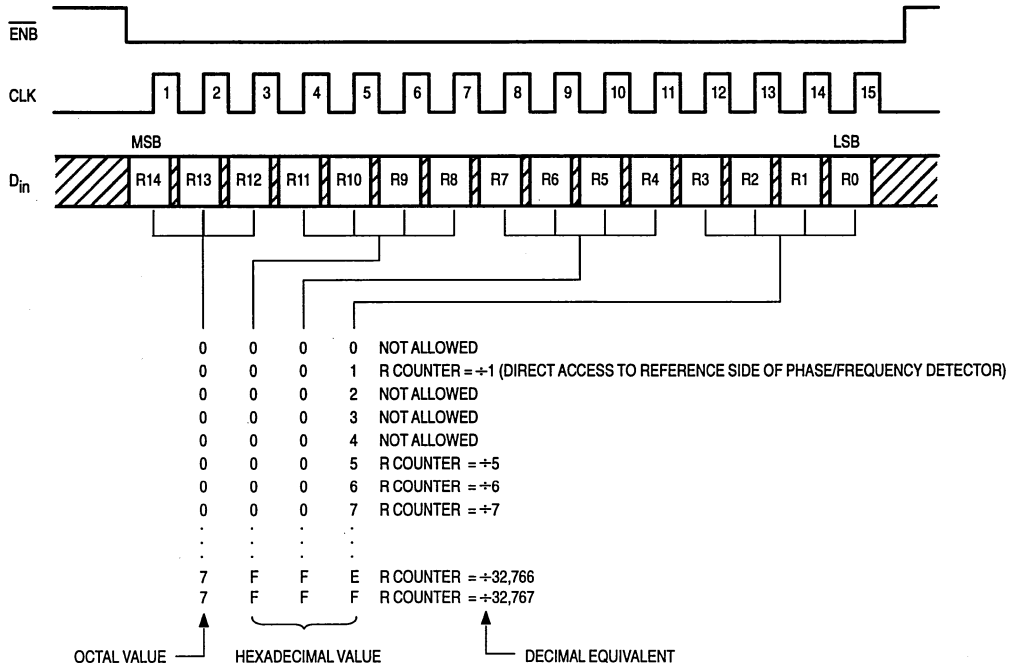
$\overline{ENB}$

CLK

1 2 3 4 5 6 7 8 9 10 11 12 13 14 15

MSB

LSB

$D_{in}$

R14 R13 R12 R11 R10 R9 R8 R7 R6 R5 R4 R3 R2 R1 R0

| | | | | |
|---|---|---|---|---|
| 0 | 0 | 0 | 0 | NOT ALLOWED |
| 0 | 0 | 0 | 1 | R COUNTER = ÷1 (DIRECT ACCESS TO REFERENCE SIDE OF PHASE/FREQUENCY DETECTOR) |
| 0 | 0 | 0 | 2 | NOT ALLOWED |
| 0 | 0 | 0 | 3 | NOT ALLOWED |
| 0 | 0 | 0 | 4 | NOT ALLOWED |
| 0 | 0 | 0 | 5 | R COUNTER = ÷5 |
| 0 | 0 | 0 | 6 | R COUNTER = ÷6 |
| 0 | 0 | 0 | 7 | R COUNTER = ÷7 |
| · | · | · | · | |
| 7 | F | F | E | R COUNTER = ÷32,766 |
| 7 | F | F | F | R COUNTER = ÷32,767 |

OCTAL VALUE

HEXADECIMAL VALUE

DECIMAL EQUIVALENT